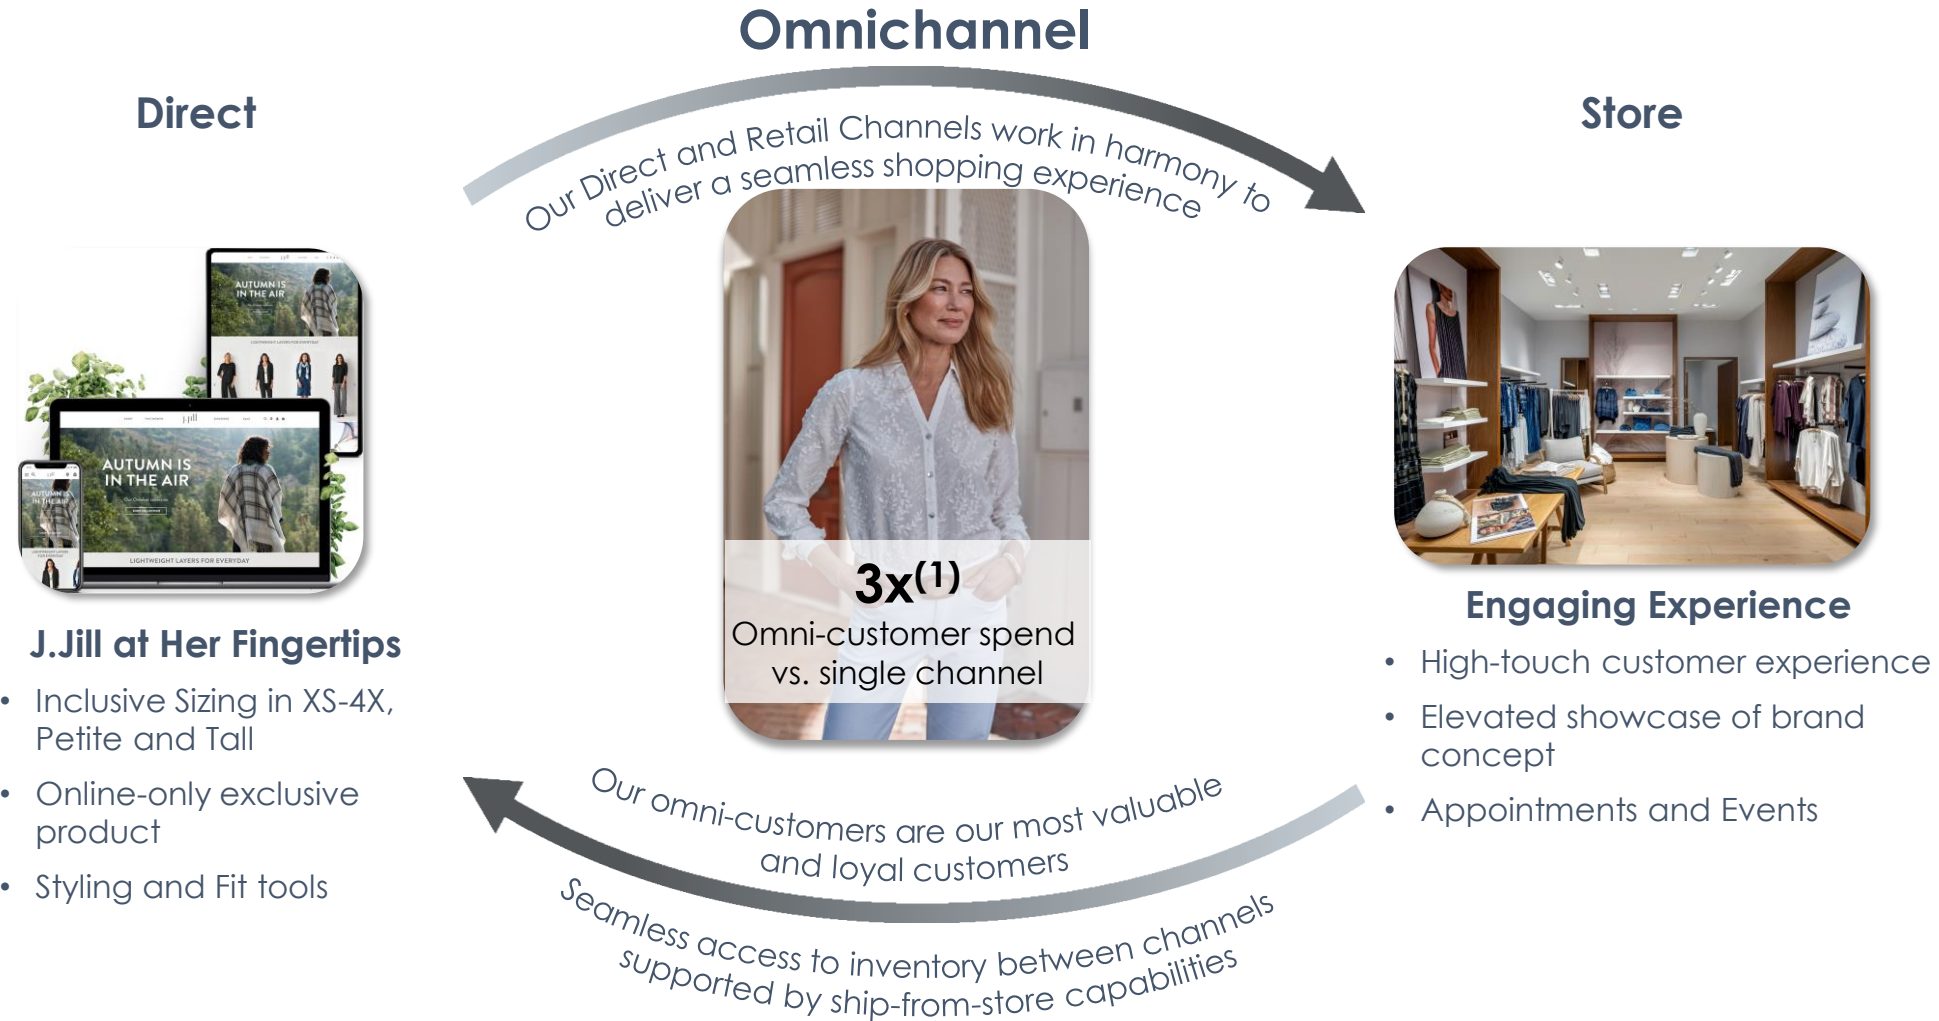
Omnichannel

Direct

Store

Our Direct and Retail Channels work in harmony to deliver a seamless shopping experience

AUTUMN IS IN THE AIR

AUTUMN IS IN THE AIR

LIGHTWEIGHT LAYERS FOR EVERYDAY

$3x^{(1)}$
Omni-customer spend vs. single channel

J.Jill at Her Fingertips
• Inclusive Sizing in XS-4X, Petite and Tall
• Online-only exclusive product
• Styling and Fit tools

Engaging Experience
• High-touch customer experience
• Elevated showcase of brand concept
• Appointments and Events

Our omni-customers are our most valuable and loyal customers

Seamless access to inventory between channels supported by ship-from-store capabilities